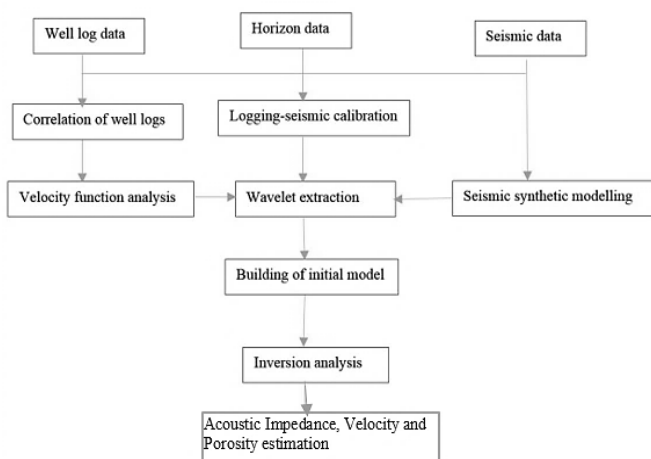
Well log data

Horizon data

Seismic data

Correlation of well logs

Logging-seismic calibration

Velocity function analysis

Wavelet extraction

Seismic synthetic modelling

Building of initial model

Inversion analysis

Acoustic Impedance, Velocity and Porosity estimation